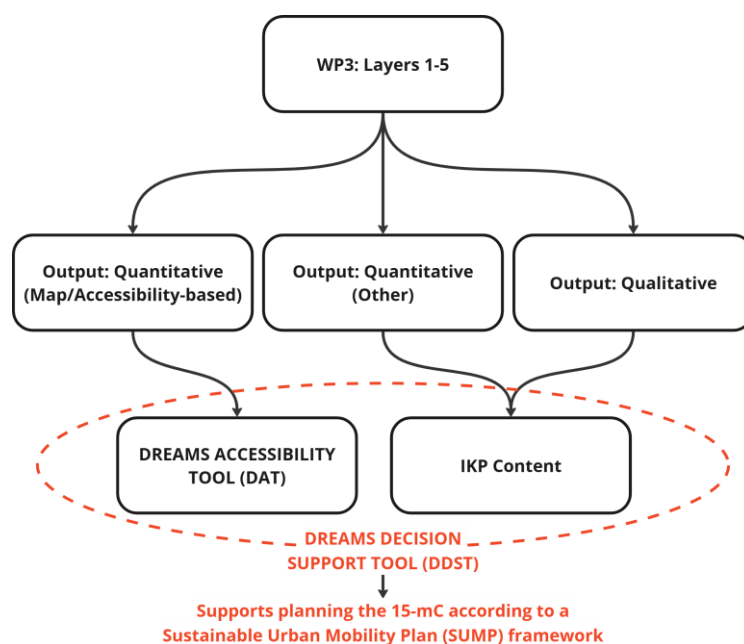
WP3: Layers 1-5

Output: Quantitative (Map/Accessibility-based)

Output: Quantitative (Other)

Output: Qualitative

DREAMS ACCESSIBILITY TOOL (DAT)

IKP Content

DREAMS DECISION SUPPORT TOOL (DDST)

Supports planning the 15-mC according to a Sustainable Urban Mobility Plan (SUMP) framework